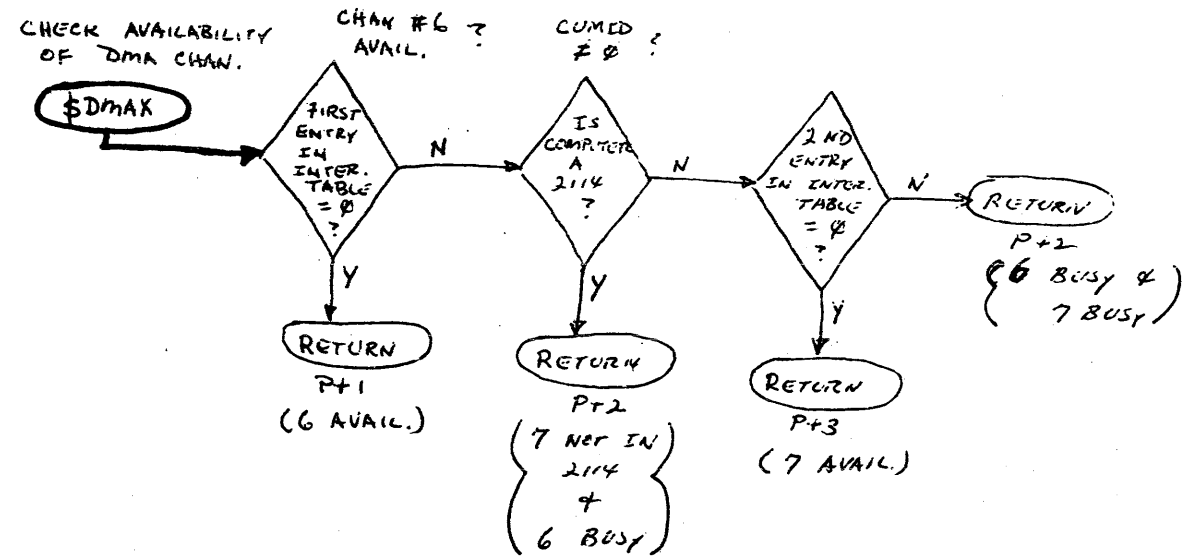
CHECK AVAILABILITY OF DMA CHAN.

CHAN #6 ? AVAIL.

CUMED ≠ Ø ?

$DMAX

FIRST ENTRY IN INTER. TABLE = Ø ?

N

IS COMPUTER A 2114 ?

N

2ND ENTRY IN INTER. TABLE = Ø ?

N

RETURN P+2 (6 BUSY & 7 BUSY)

Y

RETURN P+1 (6 AVAIL.)

Y

RETURN P+2 (7 NOT IN 2114 & 6 BUSY)

Y

RETURN P+3 (7 AVAIL.)